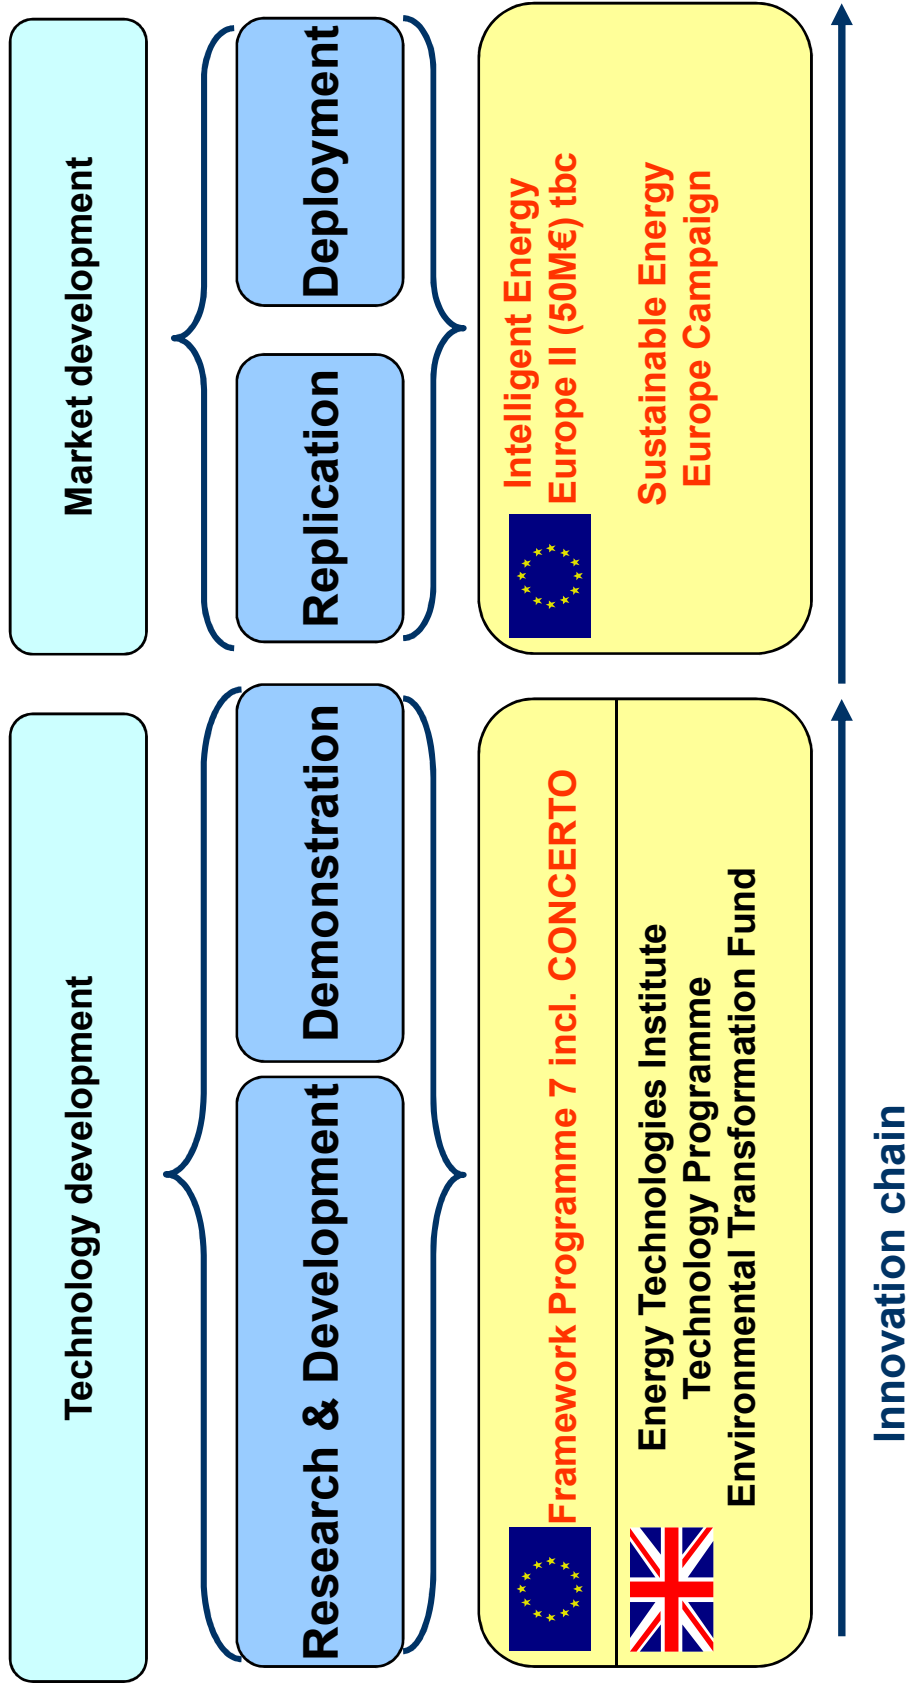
Technology development

Market development

Research & Development

Demonstration

Replication

Deployment

Framework Programme 7 incl. CONCERTO

Energy Technologies Institute
Technology Programme
Environmental Transformation Fund

Intelligent Energy Europe II (50M€) tbc

Sustainable Energy Europe Campaign

Innovation chain